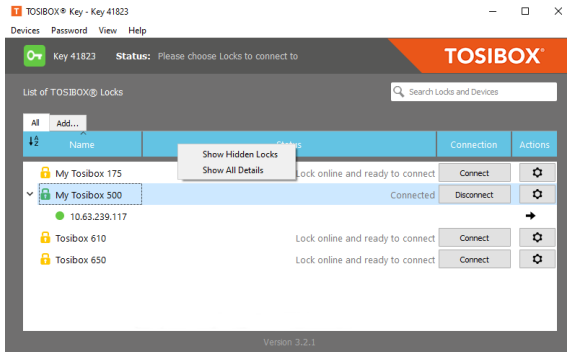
TOSIBOX® Key - Key 41823

Devices Password View Help

Key 41823 Status: Please choose Locks to connect to

TOSIBOX®

List of TOSIBOX® Locks

Search Locks and Devices

All Add...

| Name | Status | Connection | Actions |
|---|---|---|---|
| My Tosibox 175 | Lock online and ready to connect | Connect | |
| My Tosibox 500 | Connected | Disconnect | |
| 10.63.239.117 | | | |
| Tosibox 610 | Lock online and ready to connect | Connect | |
| Tosibox 650 | Lock online and ready to connect | Connect | |

Show Hidden Locks
Show All Details

Version 3.2.1